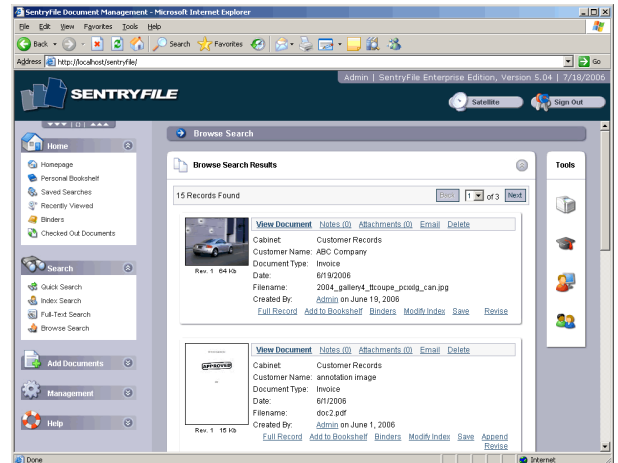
SentryFile Document Management - Microsoft Internet Explorer

File Edit View Favorites Tools Help

Back Search Favorites

Address http://localhost/sentryfile/ Go

Admin | SentryFile Enterprise Edition, Version 5.04 | 7/18/2006

SENTRYFILE

Satellite Sign Out

Home

Homepage
Personal Bookshelf
Saved Searches
Recently Viewed
Binders
Checked Out Documents

Search

Quick Search
Index Search
Full-Text Search
Browse Search

Add Documents

Management

Help

Browse Search

Browse Search Results

15 Records Found

Back 1 of 3 Next

Tools

Rev. 1 64 Kb

View Document Notes (0) Attachments (0) Email Delete

| | |
|---|---|
| Cabinet: | Customer Records |
| Customer Name: | ABC Company |
| Document Type: | Invoice |
| Date: | 6/19/2006 |
| Filename: | 2004_gallery4_ttcoupe_pcsxlg_can.jpg |
| Created By: | Admin on June 19, 2006 |

Full Record Add to Bookshelf Binders Modify Index Save Revise

APPROVED

Rev. 1 15 Kb

View Document Notes (0) Attachments (0) Email Delete

| | |
|---|---|
| Cabinet: | Customer Records |
| Customer Name: | annotation image |
| Document Type: | Invoice |
| Date: | 6/1/2006 |
| Filename: | doc2.pdf |
| Created By: | Admin on June 1, 2006 |

Full Record Add to Bookshelf Binders Modify Index Save Append Revise

Done Internet